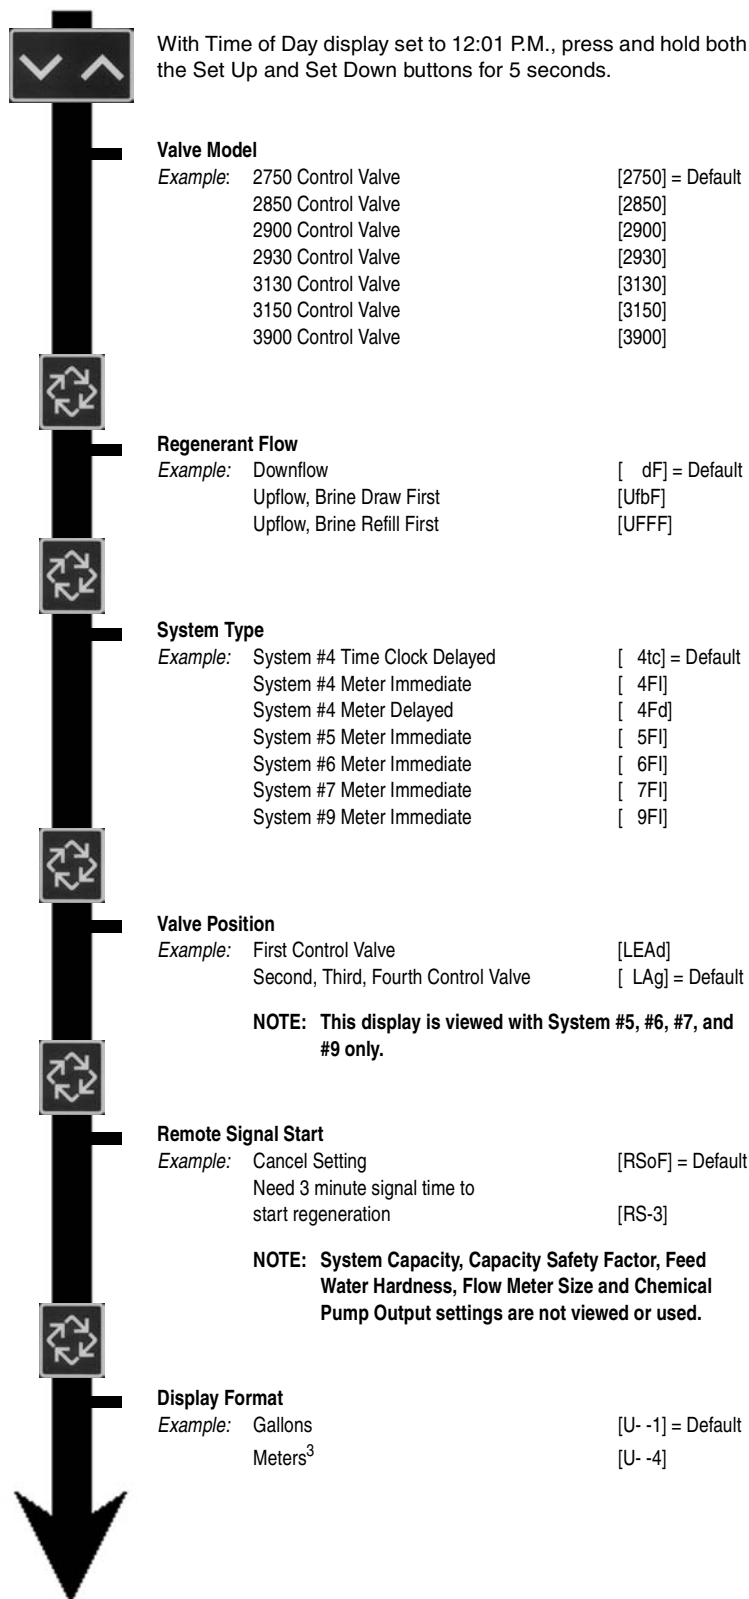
With Time of Day display set to 12:01 P.M., press and hold both the Set Up and Set Down buttons for 5 seconds.

**Valve Model**
*Example*: 2750 Control Valve [2750] = Default
2850 Control Valve [2850]
2900 Control Valve [2900]
2930 Control Valve [2930]
3130 Control Valve [3130]
3150 Control Valve [3150]
3900 Control Valve [3900]

**Regenerant Flow**
*Example:* Downflow [ dF] = Default
Upflow, Brine Draw First [UfbF]
Upflow, Brine Refill First [UFFF]

**System Type**
*Example:* System #4 Time Clock Delayed [ 4tc] = Default
System #4 Meter Immediate [ 4FI]
System #4 Meter Delayed [ 4Fd]
System #5 Meter Immediate [ 5FI]
System #6 Meter Immediate [ 6FI]
System #7 Meter Immediate [ 7FI]
System #9 Meter Immediate [ 9FI]

**Valve Position**
*Example:* First Control Valve [LEAd]
Second, Third, Fourth Control Valve [ LAg] = Default

**NOTE: This display is viewed with System #5, #6, #7, and #9 only.**

**Remote Signal Start**
*Example:* Cancel Setting [RSoF] = Default
Need 3 minute signal time to start regeneration [RS-3]

**NOTE: System Capacity, Capacity Safety Factor, Feed Water Hardness, Flow Meter Size and Chemical Pump Output settings are not viewed or used.**

**Display Format**
*Example:* Gallons [U- -1] = Default
Meters$^3$ [U- -4]